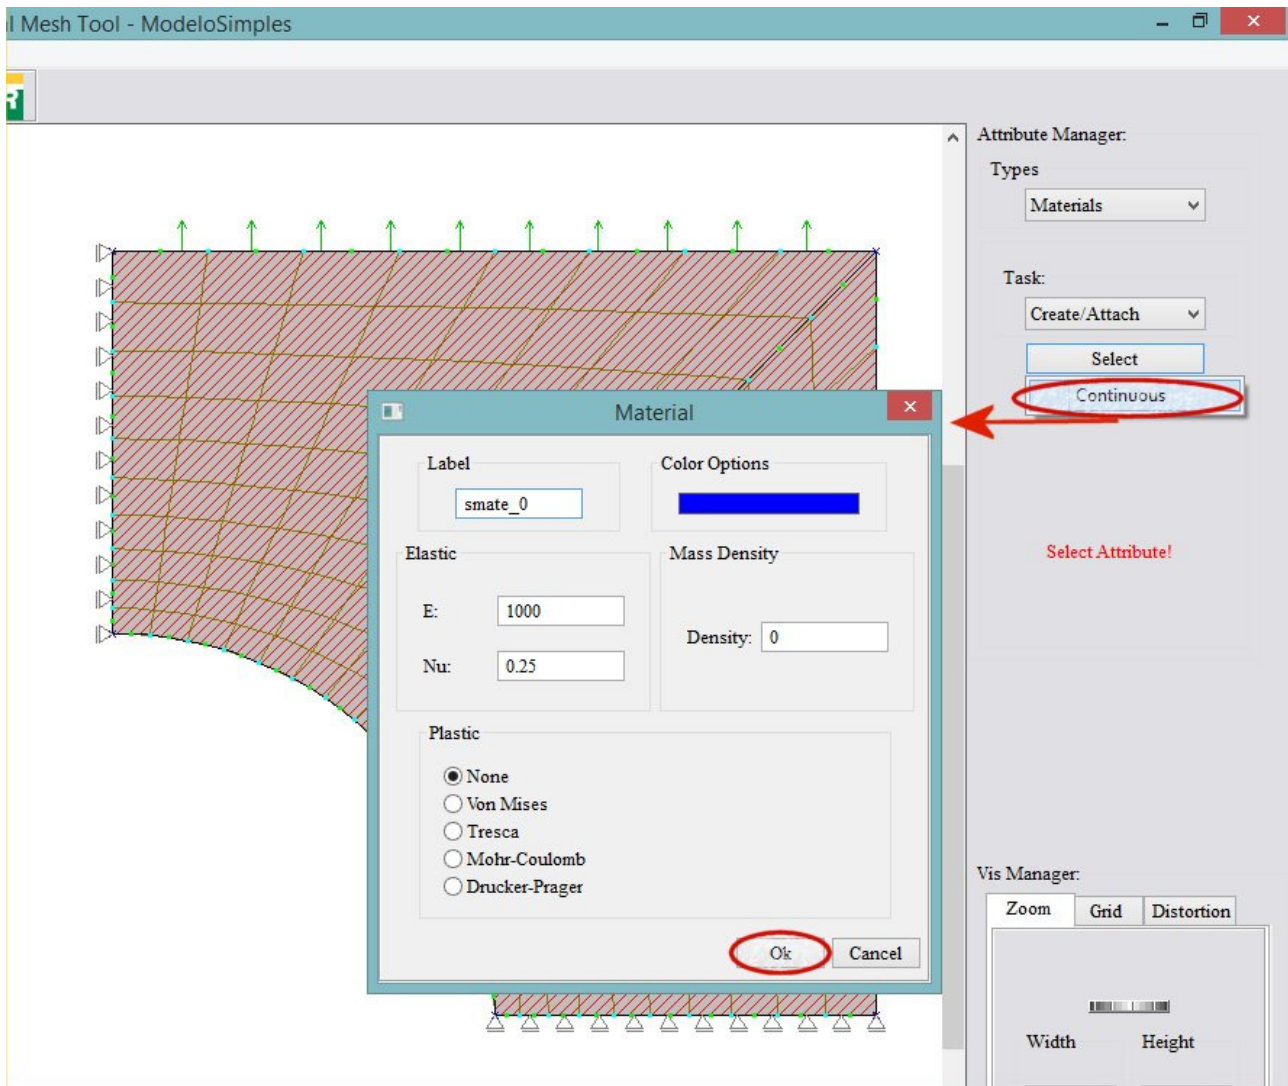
l Mesh Tool - ModeloSimples

Attribute Manager:

Types

Materials

Task:

Create/Attach

Select

Continuous

Select Attribute!

Material

Label

smate_0

Color Options

Elastic

E: 1000

Nu: 0.25

Mass Density

Density: 0

Plastic

None

Von Mises

Tresca

Mohr-Coulomb

Drucker-Prager

Ok

Cancel

Vis Manager:

Zoom

Grid

Distortion

Width

Height